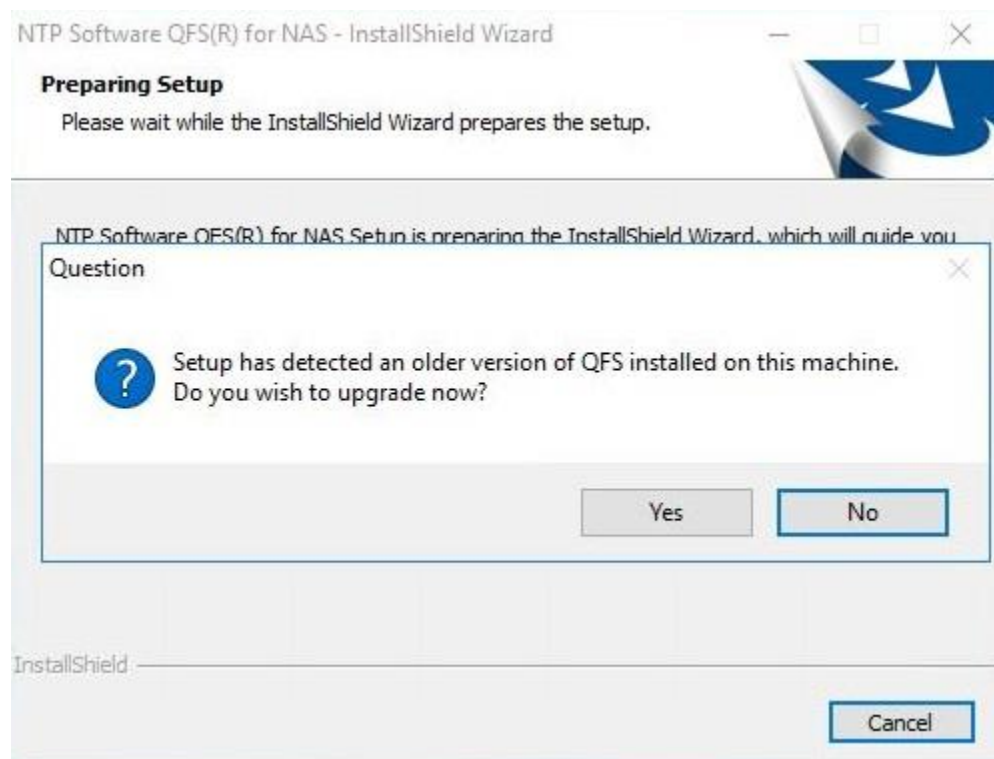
NTP Software QFS(R) for NAS - InstallShield Wizard

Preparing Setup
Please wait while the InstallShield Wizard prepares the setup.

NTP Software QFS(R) for NAS Setup is preparing the InstallShield Wizard, which will guide you

Question

Setup has detected an older version of QFS installed on this machine.
Do you wish to upgrade now?

Yes No

InstallShield

Cancel